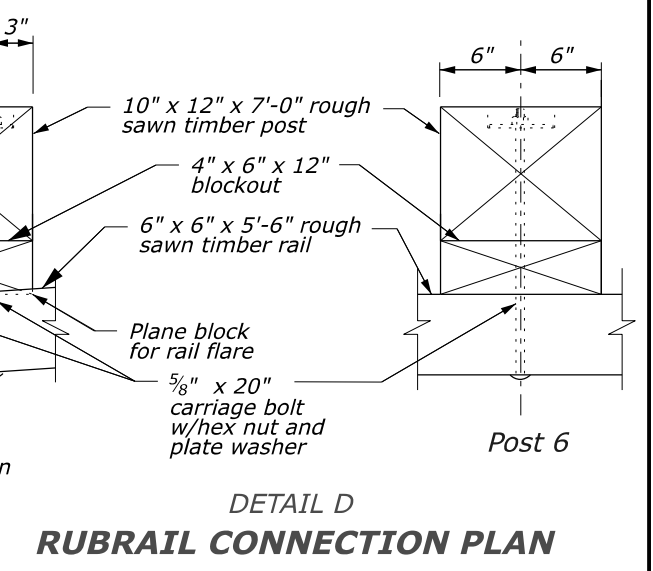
3"

6"

6"

10" x 12" x 7'-0" rough sawn timber post

4" x 6" x 12" blockout

6" x 6" x 5'-6" rough sawn timber rail

Plane block for rail flare

$\frac{5}{8}$" x 20" carriage bolt w/hex nut and plate washer

n

Post 6

DETAIL D

RUBRAIL CONNECTION PLAN